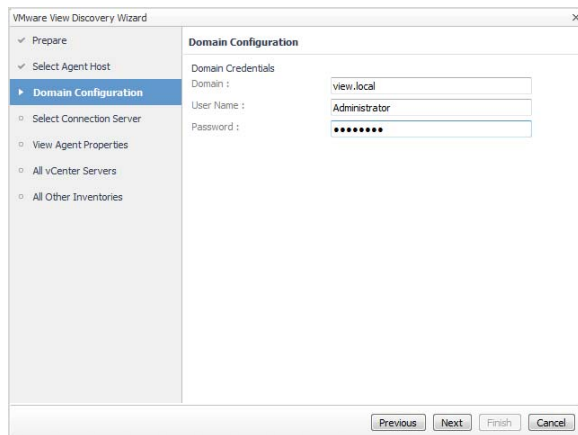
VMware View Discovery Wizard

Prepare

Select Agent Host

Domain Configuration

Select Connection Server

View Agent Properties

All vCenter Servers

All Other Inventories

Domain Configuration

Domain Credentials

Domain : view.local

User Name : Administrator

Password : ••••••••

Previous Next Finish Cancel